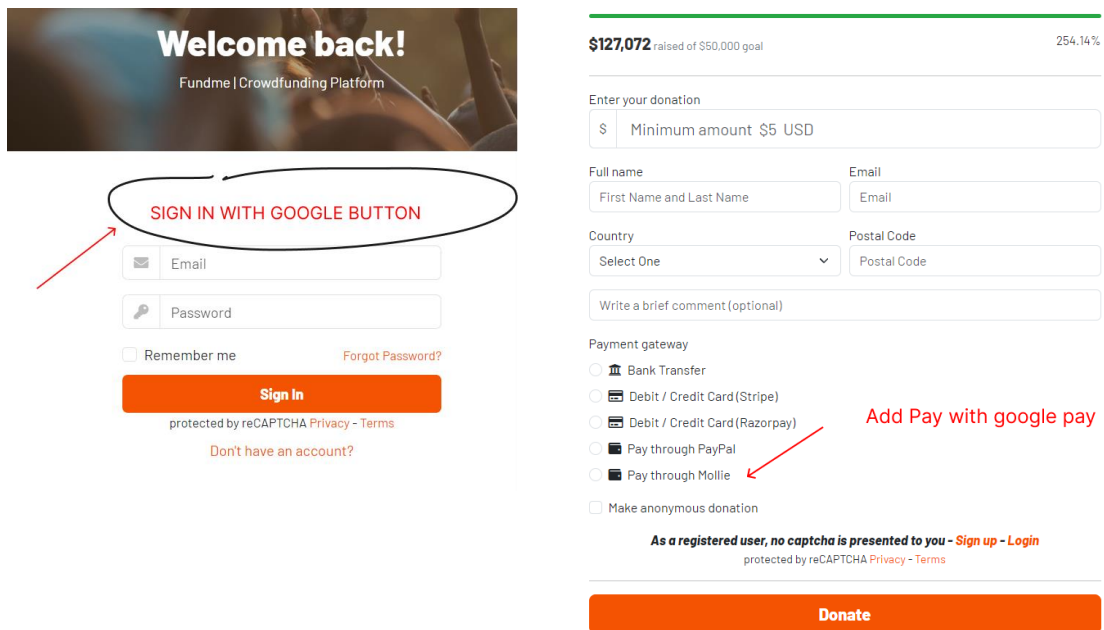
Welcome back!

Fundme | Crowdfunding Platform

SIGN IN WITH GOOGLE BUTTON

Email

Password

Remember me

Forgot Password?

Sign In

protected by reCAPTCHA Privacy - Terms

Don't have an account?

$127,072 raised of $50,000 goal

254.14%

Enter your donation

$ Minimum amount $5 USD

Full name

First Name and Last Name

Email

Email

Country

Select One

Postal Code

Postal Code

Write a brief comment (optional)

Payment gateway

Bank Transfer

Debit / Credit Card (Stripe)

Debit / Credit Card (Razorpay)

Pay through PayPal

Pay through Mollie

Add Pay with google pay

Make anonymous donation

As a registered user, no captcha is presented to you - Sign up - Login

protected by reCAPTCHA Privacy - Terms

Donate